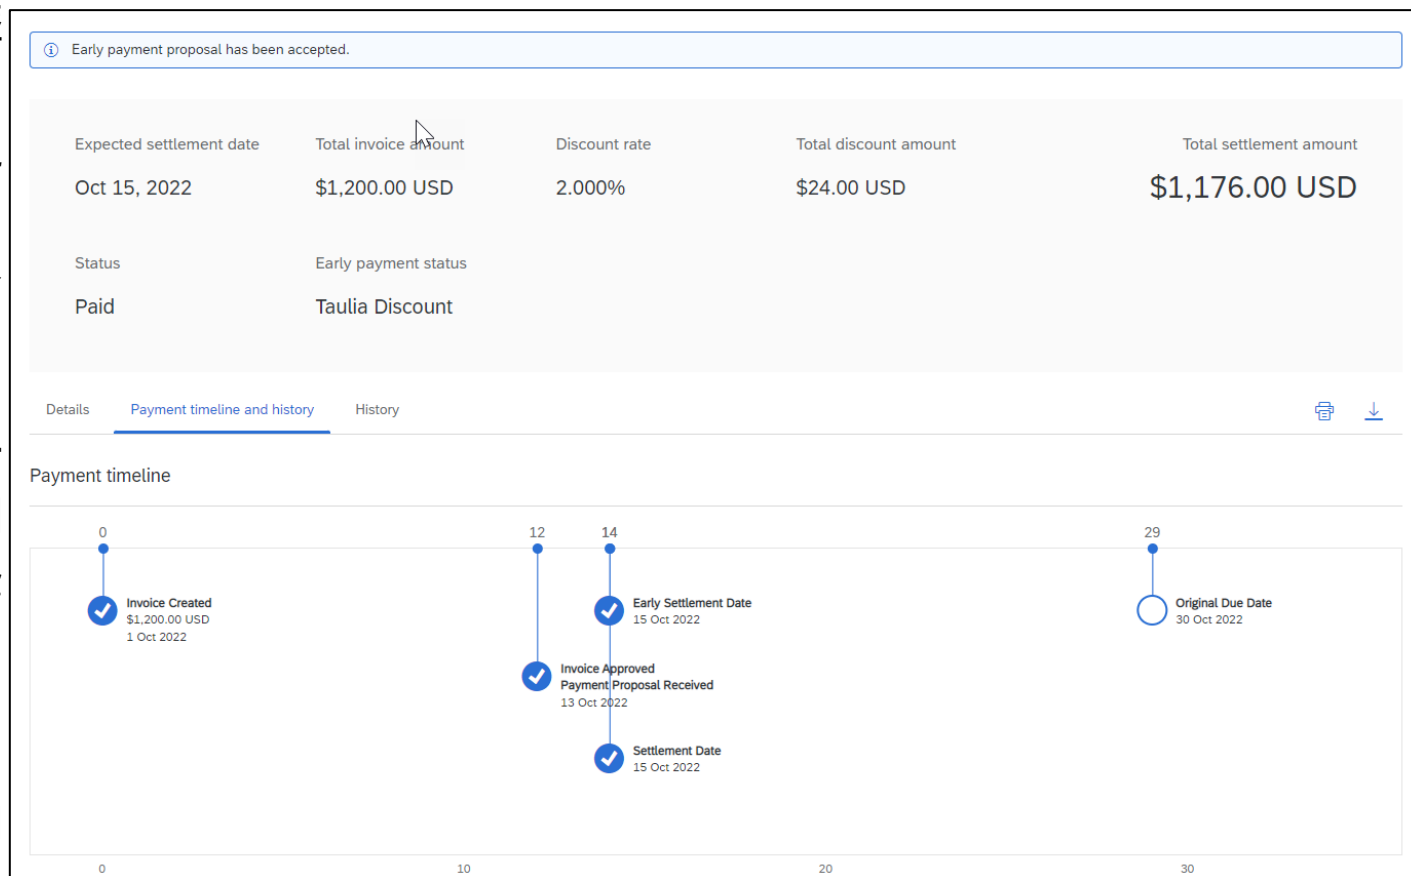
Early payment proposal has been accepted.

Expected settlement date
Oct 15, 2022

Total invoice amount
$1,200.00 USD

Discount rate
2.000%

Total discount amount
$24.00 USD

Total settlement amount
$1,176.00 USD

Status
Paid

Early payment status
Taulia Discount

Details | Payment timeline and history | History

Payment timeline

0
12
14
29

Invoice Created
$1,200.00 USD
1 Oct 2022

Early Settlement Date
15 Oct 2022

Original Due Date
30 Oct 2022

Invoice Approved
Payment Proposal Received
13 Oct 2022

Settlement Date
15 Oct 2022

0
10
20
30